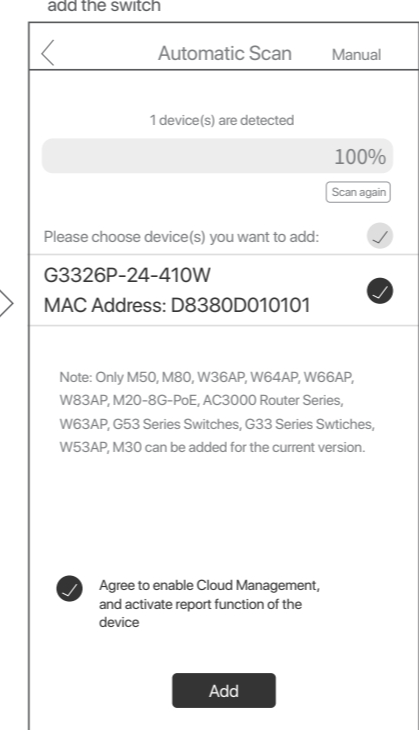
add the switch

Automatic Scan Manual

1 device(s) are detected

100%

Scan again

Please choose device(s) you want to add:

G3326P-24-410W
MAC Address: D8380D010101

Note: Only M50, M80, W36AP, W64AP, W66AP, W83AP, M20-8G-PoE, AC3000 Router Series, W63AP, G53 Series Switches, G33 Series Swtiches, W53AP, M30 can be added for the current version.

Agree to enable Cloud Management, and activate report function of the device

Add